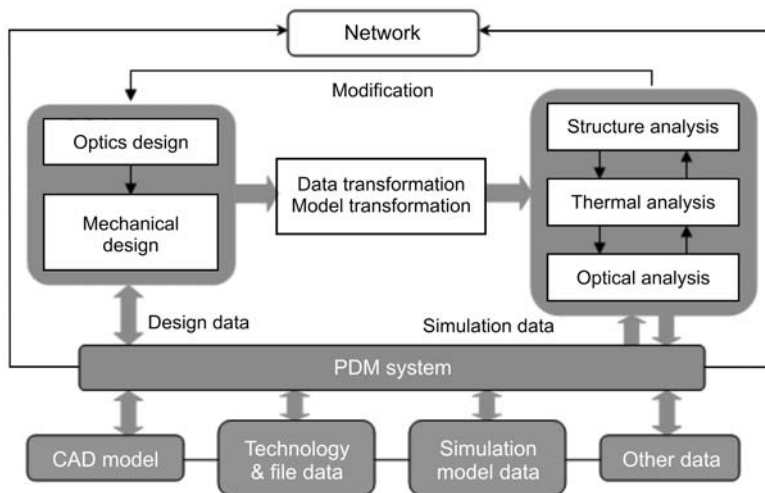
Network

Modification

Optics design

Mechanical design

Data transformation
Model transformation

Structure analysis

Thermal analysis

Optical analysis

Design data

Simulation data

PDM system

CAD model

Technology & file data

Simulation model data

Other data